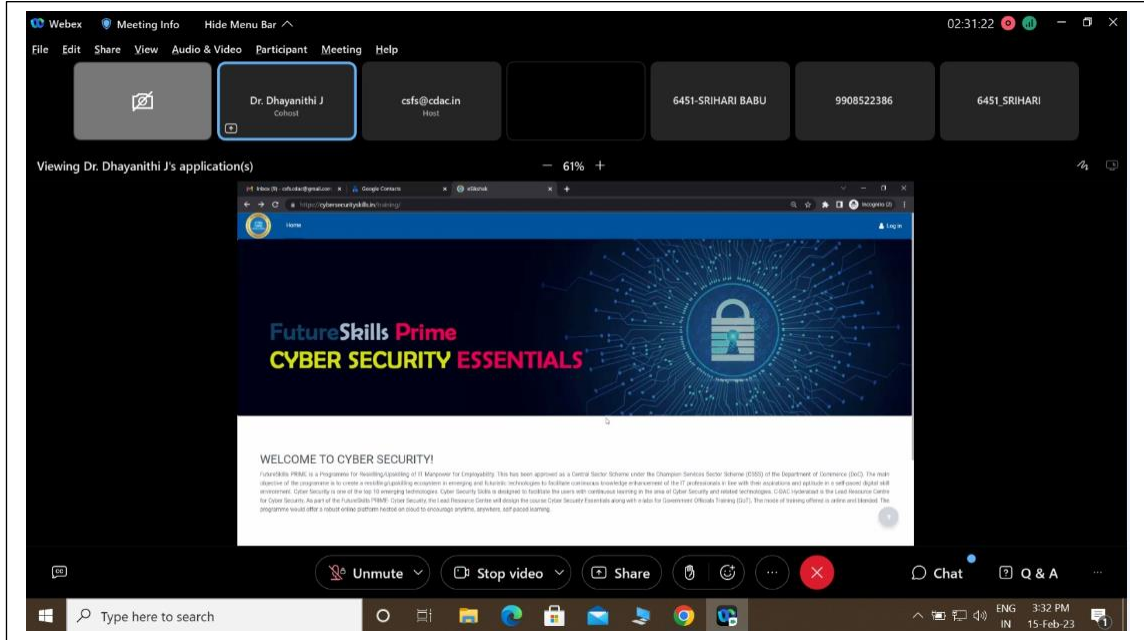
Webex Meeting Info Hide Menu Bar

02:31:22

File Edit Share View Audio & Video Participant Meeting Help

Dr. Dhayanithi J
Cohost

csfs@cdac.in
Host

6451-SRIHARI BABU

9908522386

6451_SRIHARI

Viewing Dr. Dhayanithi J's application(s)

61%

Inbox (9) - csfs.cdac@gmail.com | Google Contacts | eSikshak

https://cybersecurityskills.in/training/

Incognito (2)

Home

Log in

FutureSkills Prime
CYBER SECURITY ESSENTIALS

WELCOME TO CYBER SECURITY!

FutureSkills PRIME is a Programme for Reskilling/Upskilling of IT Manpower for Employability. This has been approved as a Central Sector Scheme under the Champion Services Sector Scheme (CSSS) of the Department of Commerce (DoC). The main objective of the programme is to create a reskilling/upskilling ecosystem in emerging and futuristic technologies to facilitate continuous knowledge enhancement of the IT professionals in line with their aspirations and aptitude in a self-paced digital skill environment. Cyber Security is one of the top 10 emerging technologies. Cyber Security Skills is designed to facilitate the users with continuous learning in the area of Cyber Security and related technologies. C-DAC Hyderabad is the Lead Resource Centre for Cyber Security. As part of the FutureSkills PRIME- Cyber Security, the Lead Resource Centre will design the course Cyber Security Essentials along with a labs for Government Officials Training (GoT). The mode of training offered is online and blended. The programme would offer a robust online platform hosted on cloud to encourage anytime, anywhere, self-paced learning.

Unmute

Stop video

Share

Chat

Q & A

Type here to search

ENG IN

3:32 PM
15-Feb-23